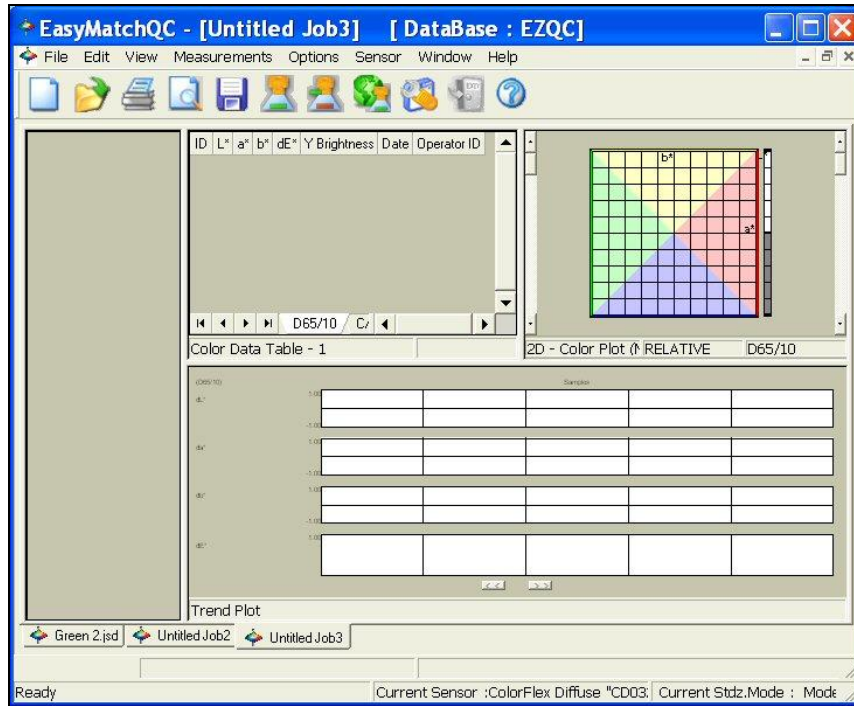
EasyMatchQC - [Untitled Job3] [ DataBase : EZQC]

File Edit View Measurements Options Sensor Window Help

| ID | L* | a* | b* | dE* | Y Brightness | Date | Operator ID |
|---|---|---|---|---|---|---|---|

D65/10 C/

Color Data Table - 1

b*

a*

2D - Color Plot (N RELATIVE D65/10

(D65/10)

Samples

dL*

1.00

-1.00

da*

1.00

-1.00

db*

1.00

-1.00

dE*

1.00

Trend Plot

Green 2.jsd Untitled Job2 Untitled Job3

Ready

Current Sensor :ColorFlex Diffuse "CD03: Current Stdz.Mode : Mode